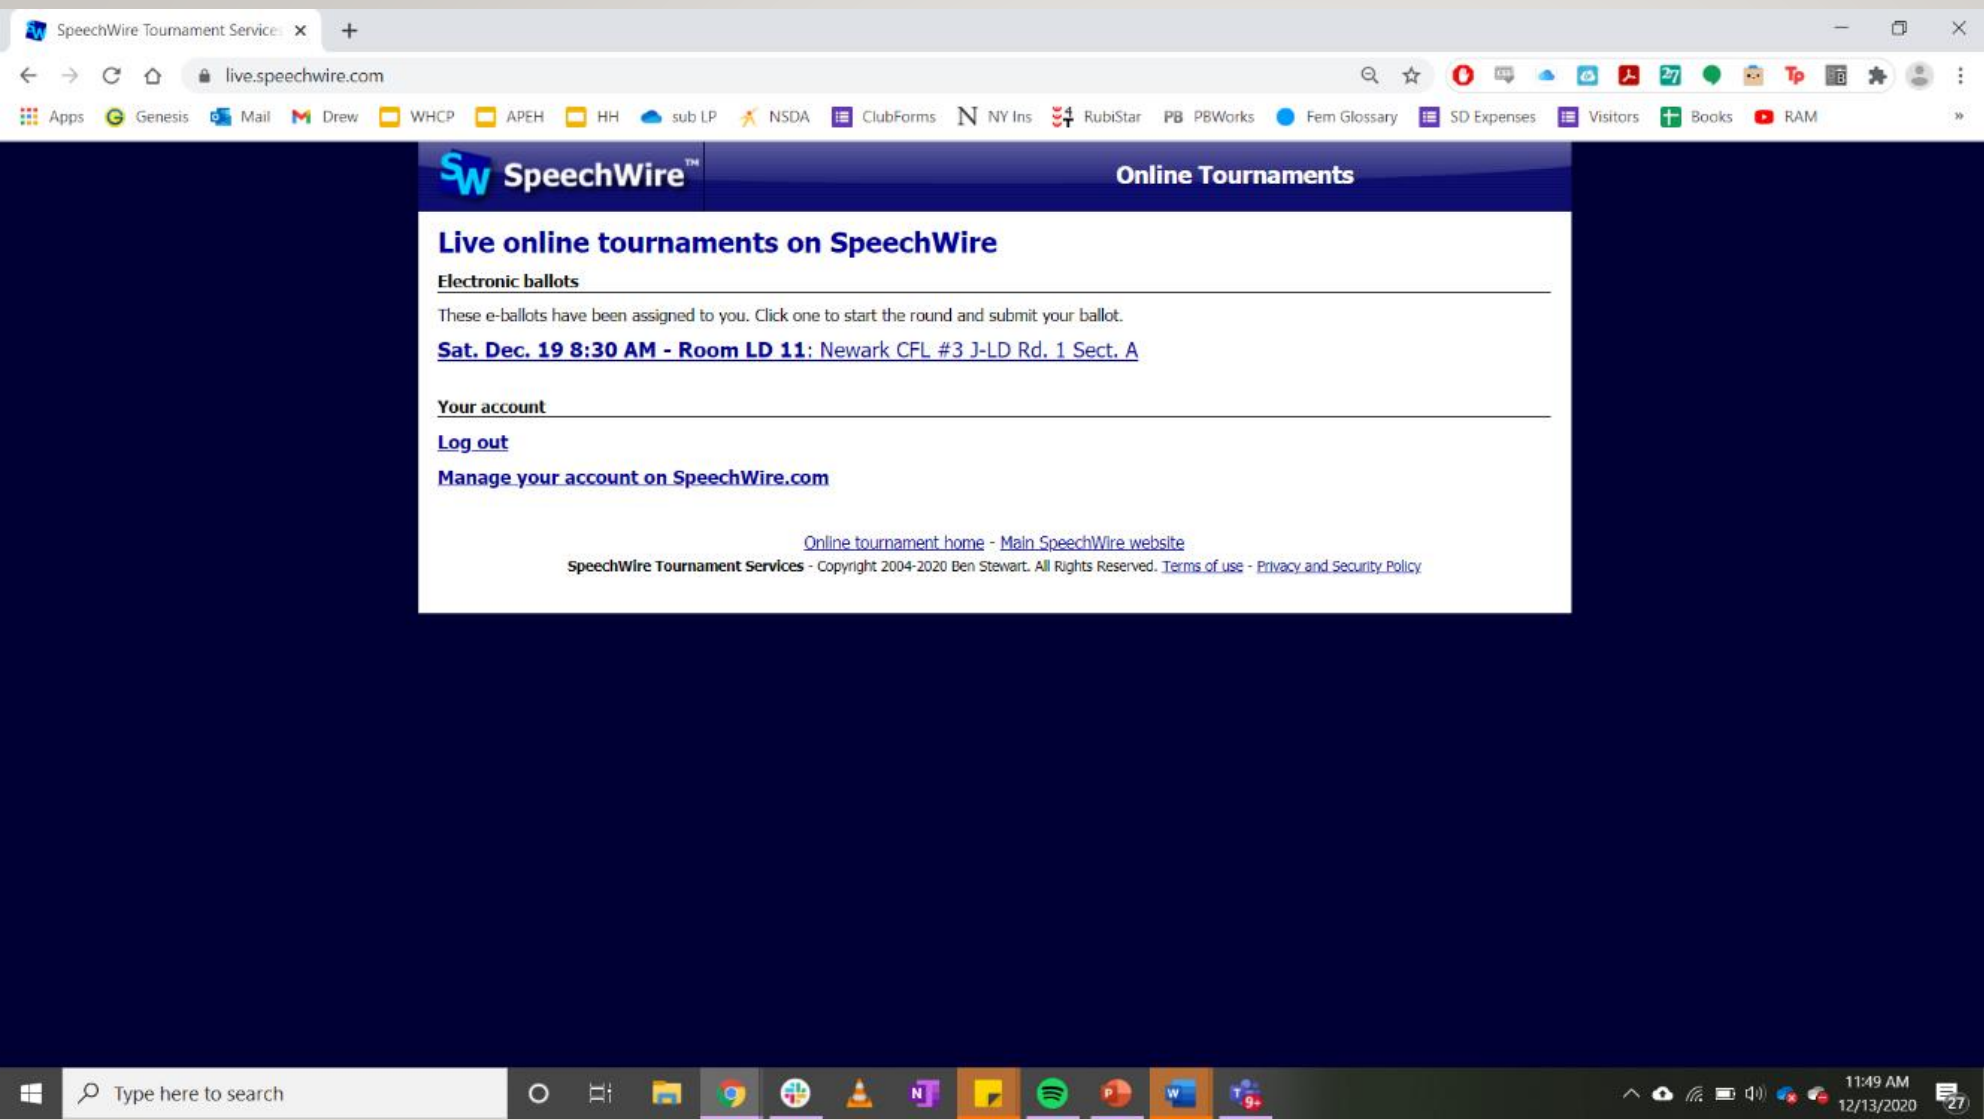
SpeechWire Tournament Service

live.speechwire.com

Apps Genesis Mail Drew WHCP APEH HH sub LP NSDA ClubForms NY Ins RubiStar PBWorks Fem Glossary SD Expenses Visitors Books RAM

SpeechWire™ Online Tournaments

Live online tournaments on SpeechWire

Electronic ballots

These e-ballots have been assigned to you. Click one to start the round and submit your ballot.

Sat. Dec. 19 8:30 AM - Room LD 11: Newark CFL #3 J-LD Rd. 1 Sect. A

Your account

Log out

Manage your account on SpeechWire.com

Online tournament home - Main SpeechWire website

SpeechWire Tournament Services - Copyright 2004-2020 Ben Stewart. All Rights Reserved. Terms of use - Privacy and Security Policy

Type here to search

11:49 AM
12/13/2020

27